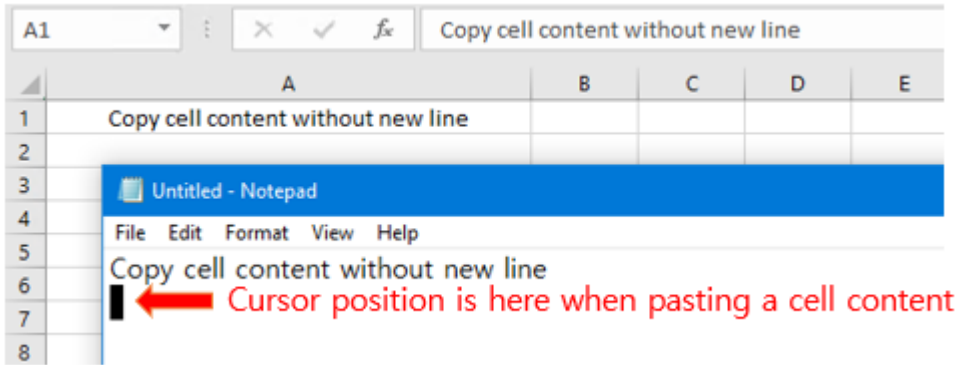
A1

$f_x$ Copy cell content without new line

| | A | B | C | D | E |
|---|---|---|---|---|---|
| 1 | Copy cell content without new line | | | | |
| 2 | | | | | |
| 3 | | | | | |
| 4 | | | | | |
| 5 | | | | | |
| 6 | | | | | |
| 7 | | | | | |
| 8 | | | | | |

Untitled - Notepad

File Edit Format View Help

Copy cell content without new line

Cursor position is here when pasting a cell content